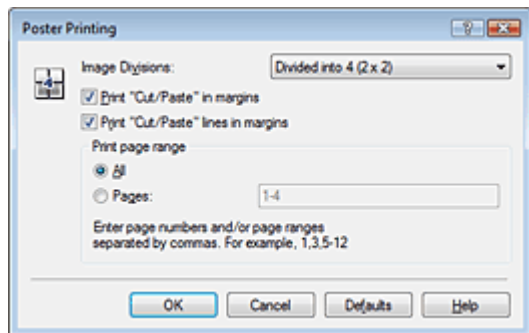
Poster Printing

Image Divisions: Divided into 4 (2 x 2)

Print "Cut/Paste" in margins

Print "Cut/Paste" lines in margins

Print page range

All

Pages: 1-4

Enter page numbers and/or page ranges separated by commas. For example, 1,3,5-12

OK Cancel Defaults Help